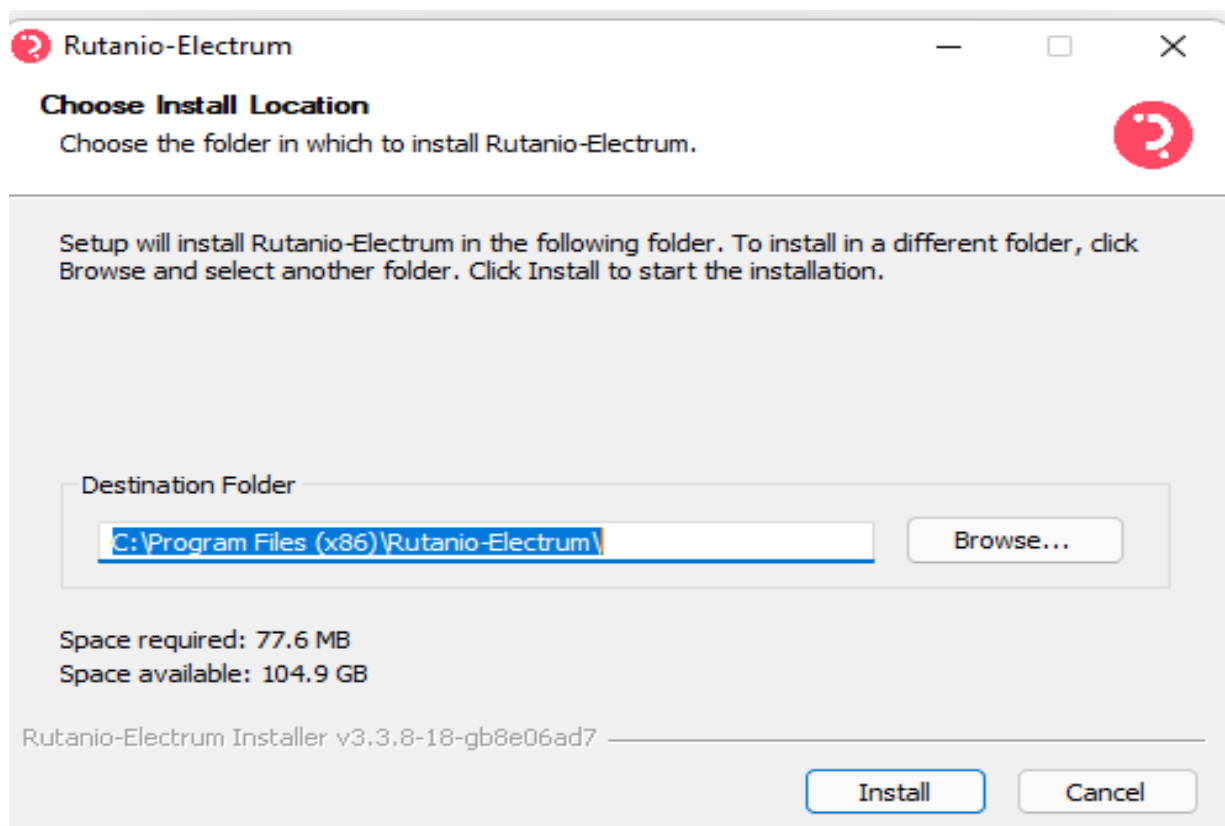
Rutanio-Electrum

Choose Install Location

Choose the folder in which to install Rutanio-Electrum.

Setup will install Rutanio-Electrum in the following folder. To install in a different folder, click Browse and select another folder. Click Install to start the installation.

Destination Folder

C:\Program Files (x86)\Rutanio-Electrum\

Browse...

Space required: 77.6 MB
Space available: 104.9 GB

Rutanio-Electrum Installer v3.3.8-18-gb8e06ad7

Install

Cancel